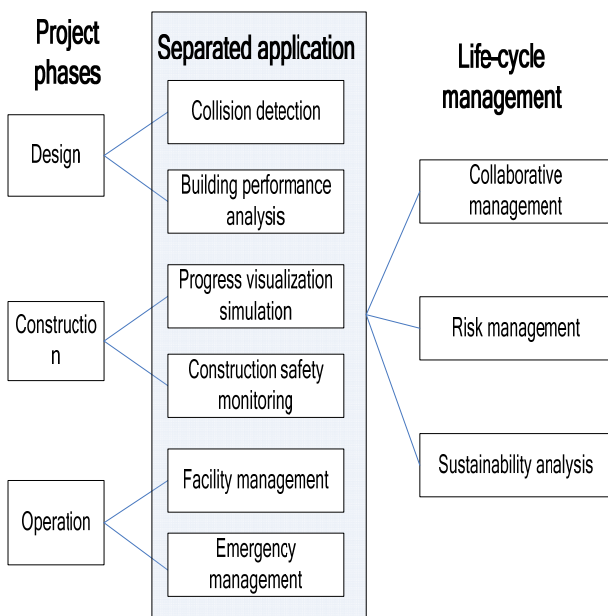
Project phases

Separated application

Life-cycle management

Design

Construction

Operation

Collision detection

Building performance analysis

Progress visualization simulation

Construction safety monitoring

Facility management

Emergency management

Collaborative management

Risk management

Sustainability analysis